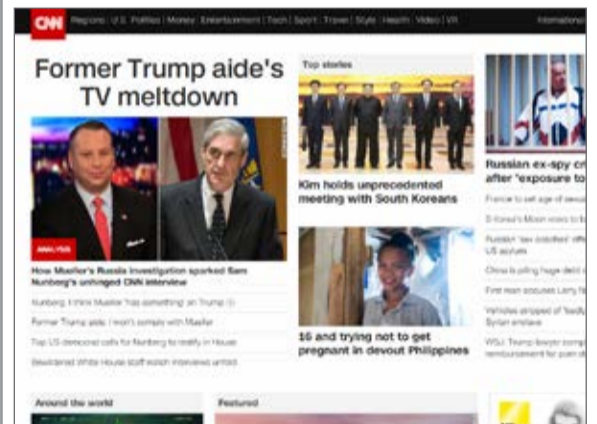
CNN Regions | U.S. Politics | Money | Entertainment | Tech | Sport | Travel | Style | Health | Video | VR International

Former Trump aide's TV meltdown

ANALYSIS

How Mueller's Russia investigation sparked Sam Nunberg's unhinged CNN interview

Nunberg: I think Mueller 'has something' on Trump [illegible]

Former Trump aide: I won't comply with Mueller

Top US democrat calls for Nunberg to testify in House

Bewildered White House staff watch interviews unfold

Top stories

Kim holds unprecedented meeting with South Koreans

16 and trying not to get pregnant in devout Philippines

Russian ex-spy cr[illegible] after 'exposure to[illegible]

France to set age of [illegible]

S Korea's Moon vows to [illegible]

Russian 'tax coddled' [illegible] US accuses

China is piling huge debt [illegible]

First man accuses Larry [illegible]

Vehicles stripped of 'feud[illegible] Syrian enclave

WSJ: Trump lawyer com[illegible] reimbursement for porn st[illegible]

Around the world

Featured